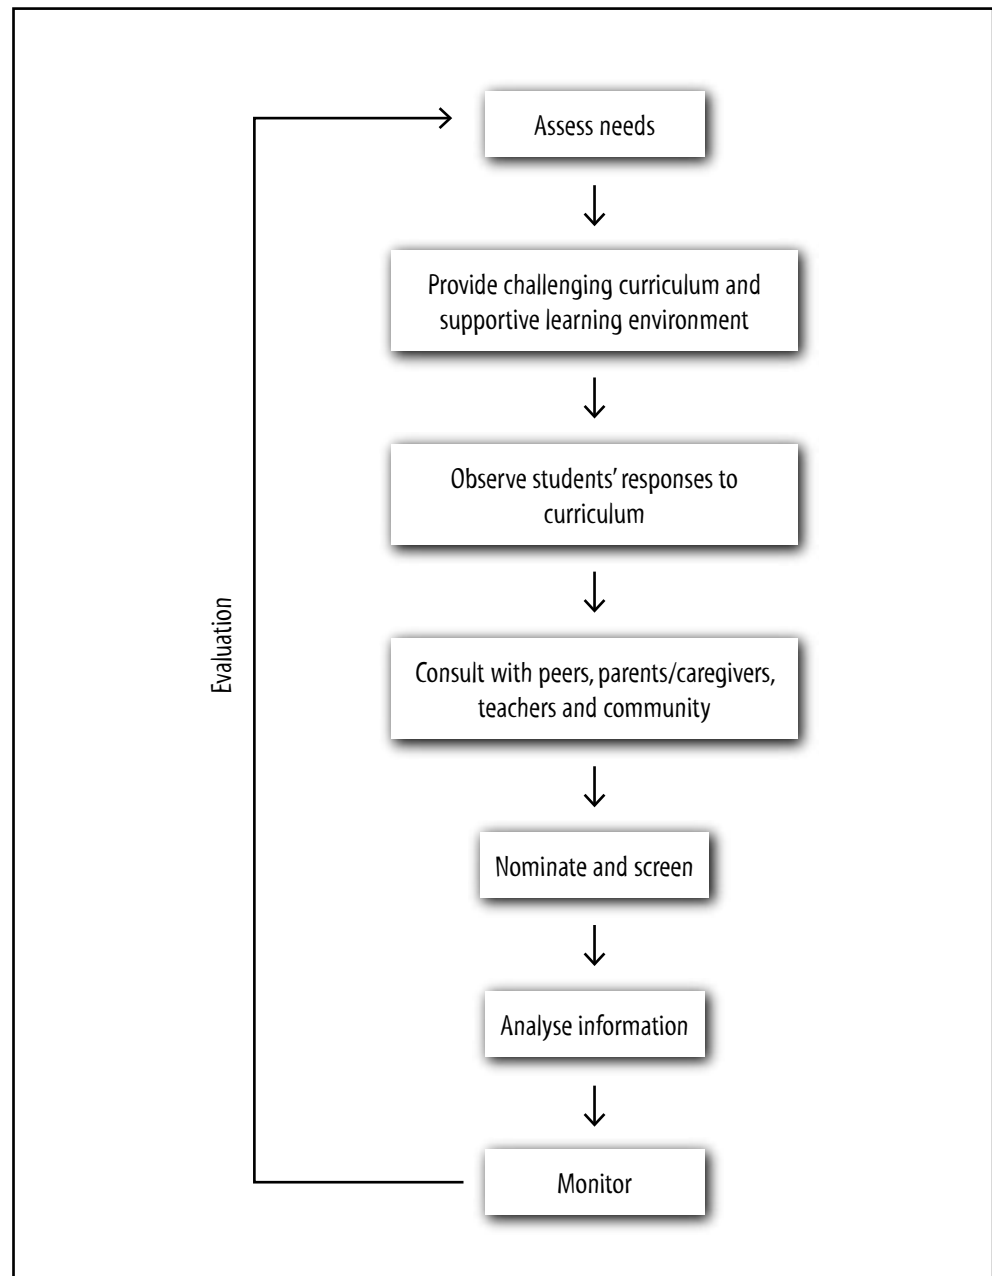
Assess needs

Provide challenging curriculum and supportive learning environment

Observe students' responses to curriculum

Consult with peers, parents/caregivers, teachers and community

Nominate and screen

Analyse information

Monitor

Evaluation